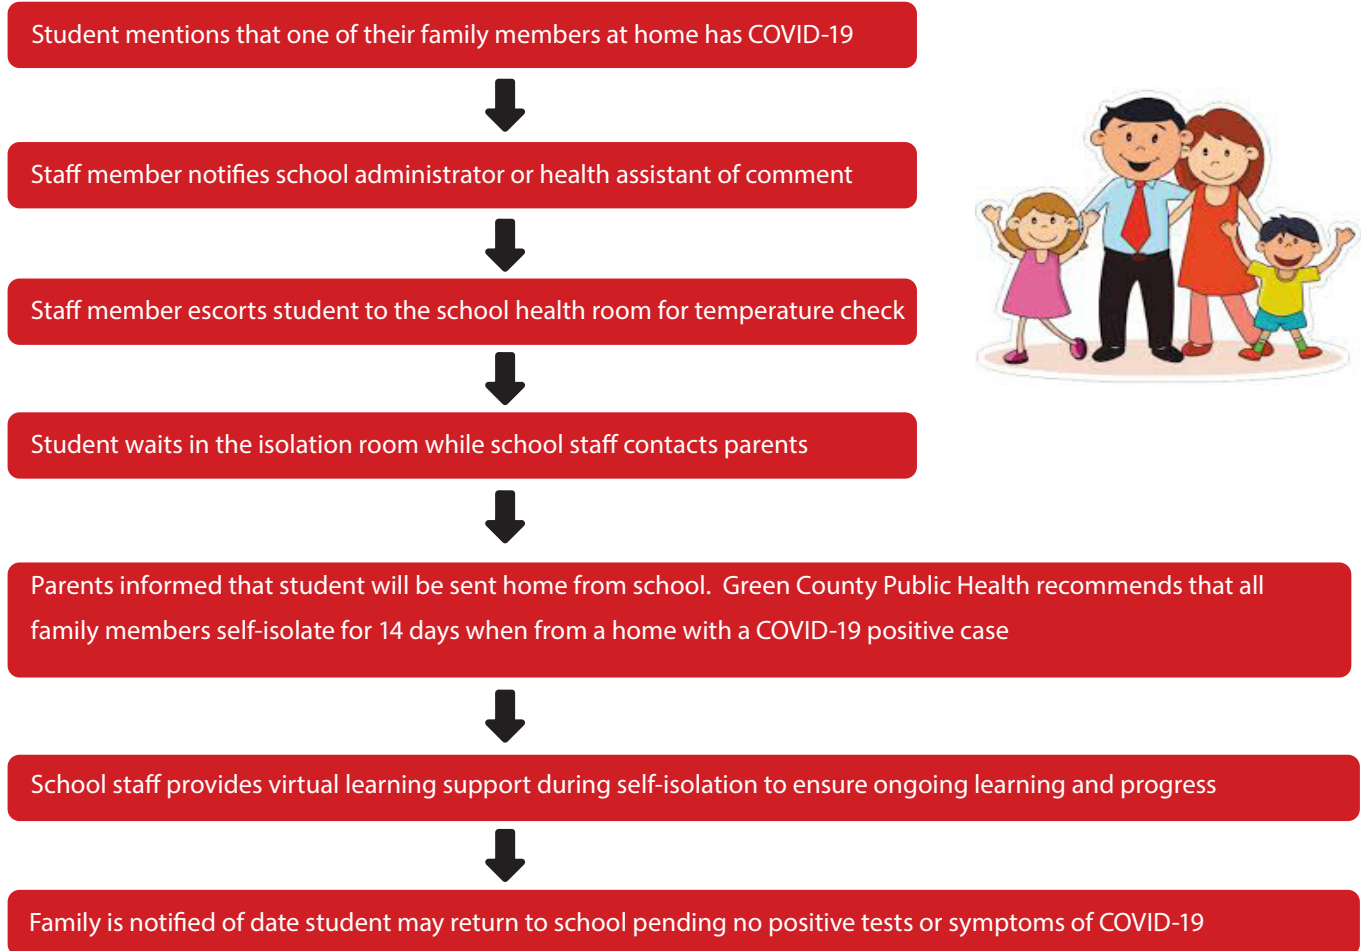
Student mentions that one of their family members at home has COVID-19

Staff member notifies school administrator or health assistant of comment

Staff member escorts student to the school health room for temperature check

Student waits in the isolation room while school staff contacts parents

Parents informed that student will be sent home from school. Green County Public Health recommends that all family members self-isolate for 14 days when from a home with a COVID-19 positive case

School staff provides virtual learning support during self-isolation to ensure ongoing learning and progress

Family is notified of date student may return to school pending no positive tests or symptoms of COVID-19